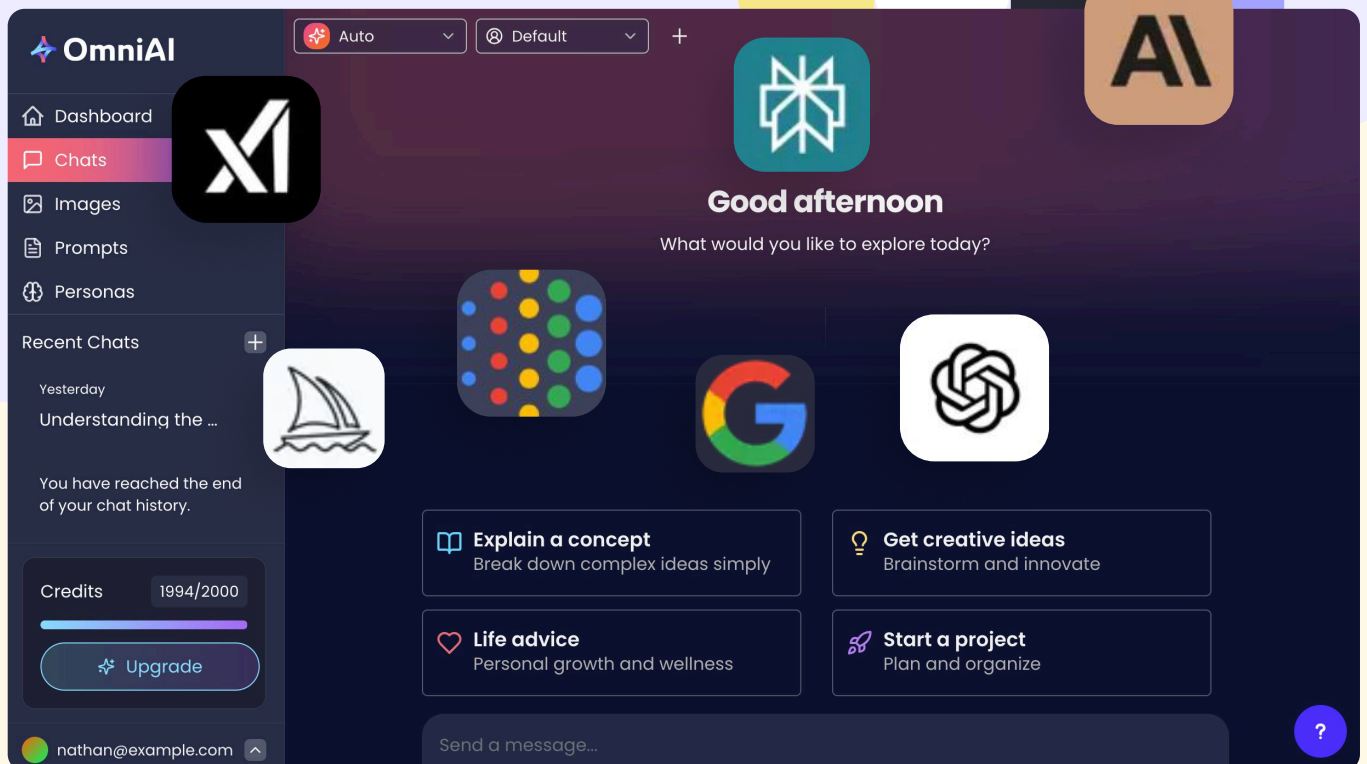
OmniAI

Auto
Default
+

Dashboard
Chats
Images
Prompts
Personas

Recent Chats

Yesterday
Understanding the ...

You have reached the end of your chat history.

Credits 1994/2000

Upgrade

nathan@example.com

Good afternoon
What would you like to explore today?

Explain a concept
Break down complex ideas simply

Get creative ideas
Brainstorm and innovate

Life advice
Personal growth and wellness

Start a project
Plan and organize

Send a message...

?